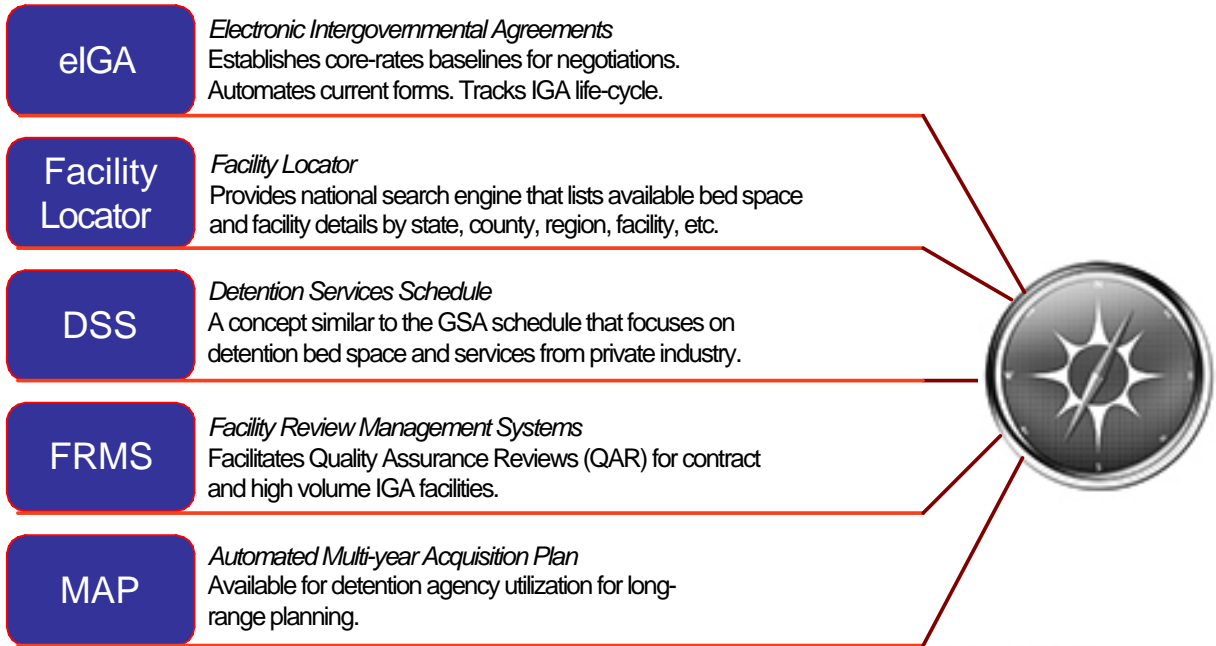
eIGA

*Electronic Intergovernmental Agreements*
Establishes core-rates baselines for negotiations. Automates current forms. Tracks IGA life-cycle.

Facility Locator

*Facility Locator*
Provides national search engine that lists available bed space and facility details by state, county, region, facility, etc.

DSS

*Detention Services Schedule*
A concept similar to the GSA schedule that focuses on detention bed space and services from private industry.

FRMS

*Facility Review Management Systems*
Facilitates Quality Assurance Reviews (QAR) for contract and high volume IGA facilities.

MAP

*Automated Multi-year Acquisition Plan*
Available for detention agency utilization for long-range planning.